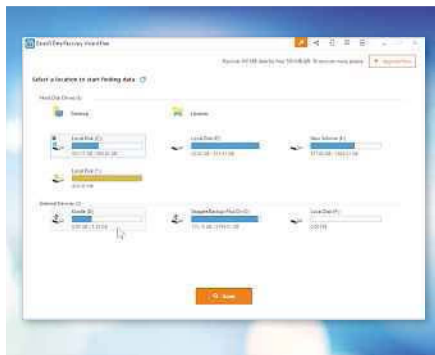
EaseUS Data Recovery Wizard Free

Recover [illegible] data for free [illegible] to recover more data

Upgrade Now

Select a location to start finding data.

Hard Disk Drives (5)

Desktop

Libraries

Local Disk (C:)

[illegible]

Local Disk (D:)

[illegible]

New Volume (E:)

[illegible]

Local Disk (F:)

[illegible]

External Devices (3)

Kindle (I:)

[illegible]

Seagate Backup Plus Drive (J:)

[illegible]

Local Disk (K:)

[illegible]

Scan